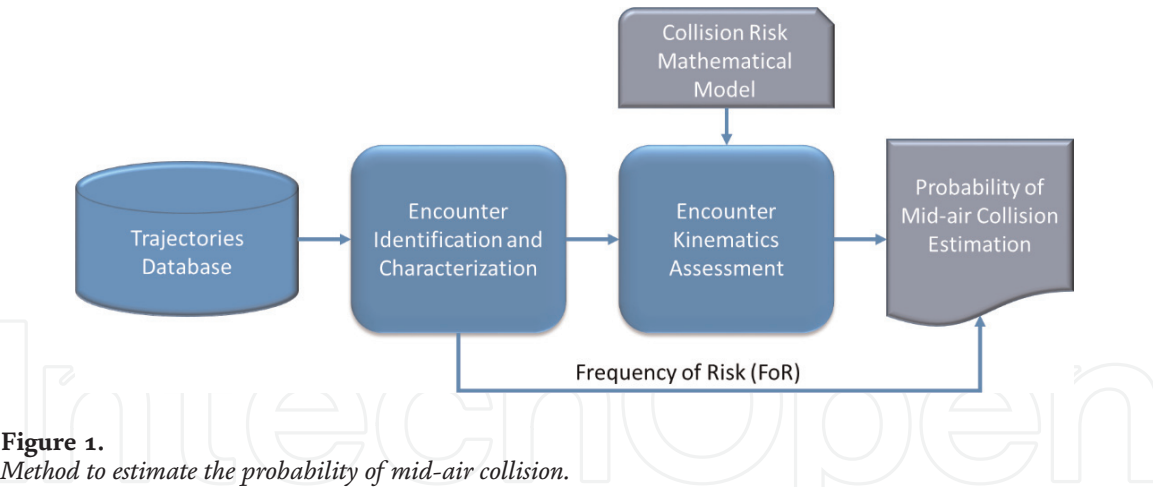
Collision Risk Mathematical Model

Trajectories Database

Encounter Identification and Characterization

Encounter Kinematics Assessment

Probability of Mid-air Collision Estimation

Frequency of Risk (FoR)

IntechOpen

Figure 1.
Method to estimate the probability of mid-air collision.